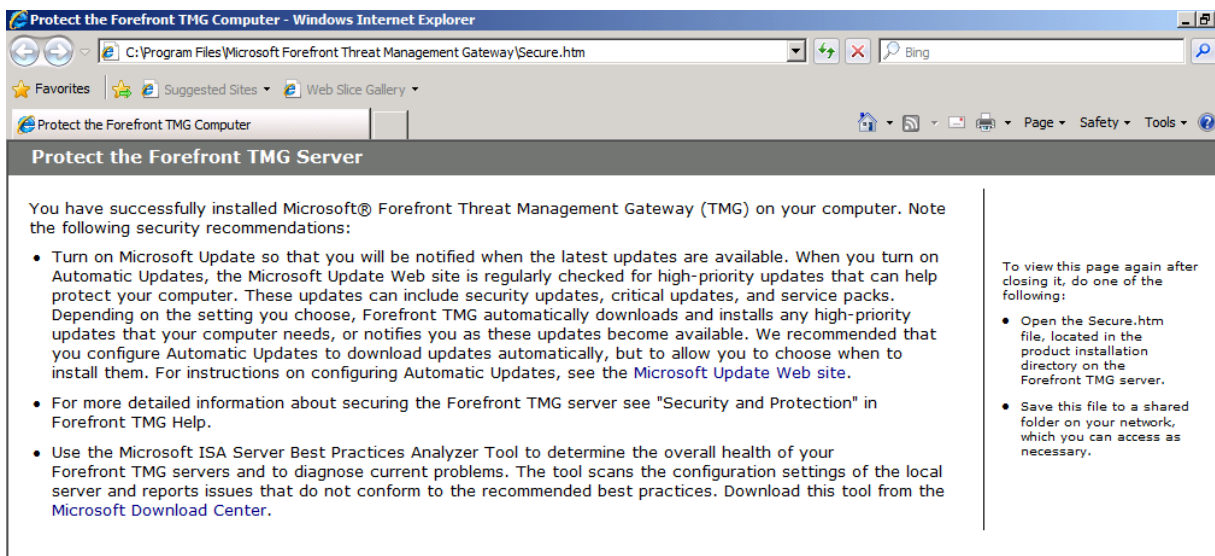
Protect the Forefront TMG Computer - Windows Internet Explorer

C:\Program Files\Microsoft Forefront Threat Management Gateway\Secure.htm

Bing

Favorites | Suggested Sites ▾ | Web Slice Gallery ▾

Protect the Forefront TMG Computer

Page ▾ Safety ▾ Tools ▾

Protect the Forefront TMG Server

You have successfully installed Microsoft® Forefront Threat Management Gateway (TMG) on your computer. Note the following security recommendations:

• Turn on Microsoft Update so that you will be notified when the latest updates are available. When you turn on Automatic Updates, the Microsoft Update Web site is regularly checked for high-priority updates that can help protect your computer. These updates can include security updates, critical updates, and service packs. Depending on the setting you choose, Forefront TMG automatically downloads and installs any high-priority updates that your computer needs, or notifies you as these updates become available. We recommended that you configure Automatic Updates to download updates automatically, but to allow you to choose when to install them. For instructions on configuring Automatic Updates, see the Microsoft Update Web site.

• For more detailed information about securing the Forefront TMG server see "Security and Protection" in Forefront TMG Help.

• Use the Microsoft ISA Server Best Practices Analyzer Tool to determine the overall health of your Forefront TMG servers and to diagnose current problems. The tool scans the configuration settings of the local server and reports issues that do not conform to the recommended best practices. Download this tool from the Microsoft Download Center.

To view this page again after closing it, do one of the following:

• Open the Secure.htm file, located in the product installation directory on the Forefront TMG server.

• Save this file to a shared folder on your network, which you can access as necessary.